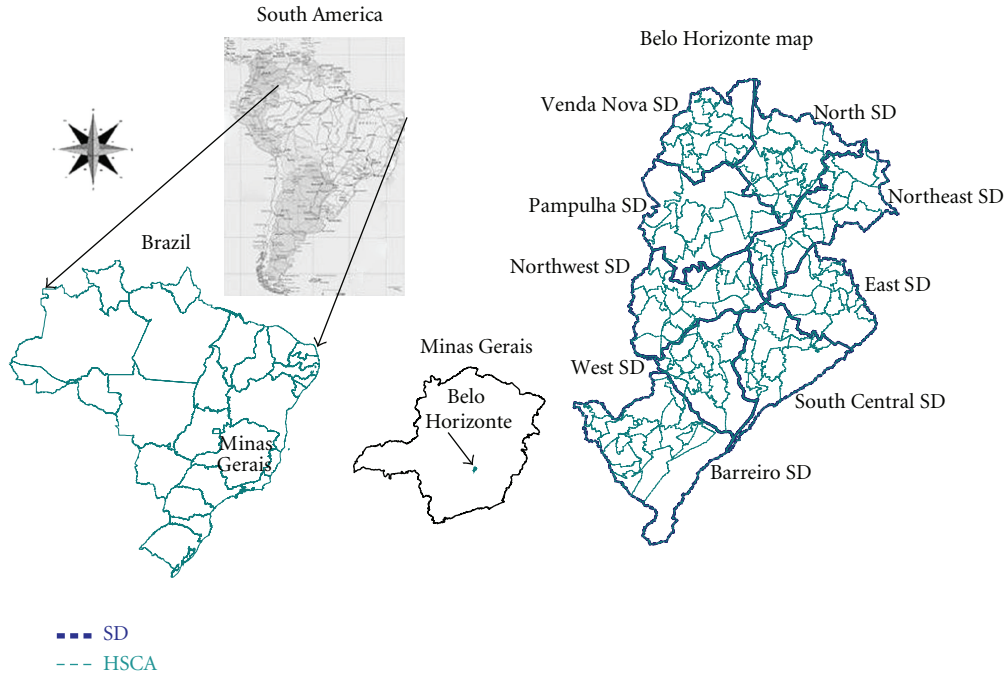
South America

Belo Horizonte map

Venda Nova SD

North SD

Northeast SD

Pampulha SD

Brazil

Northwest SD

East SD

Minas Gerais

West SD

Belo Horizonte

South Central SD

Minas Gerais

Barreiro SD

SD

HSCA